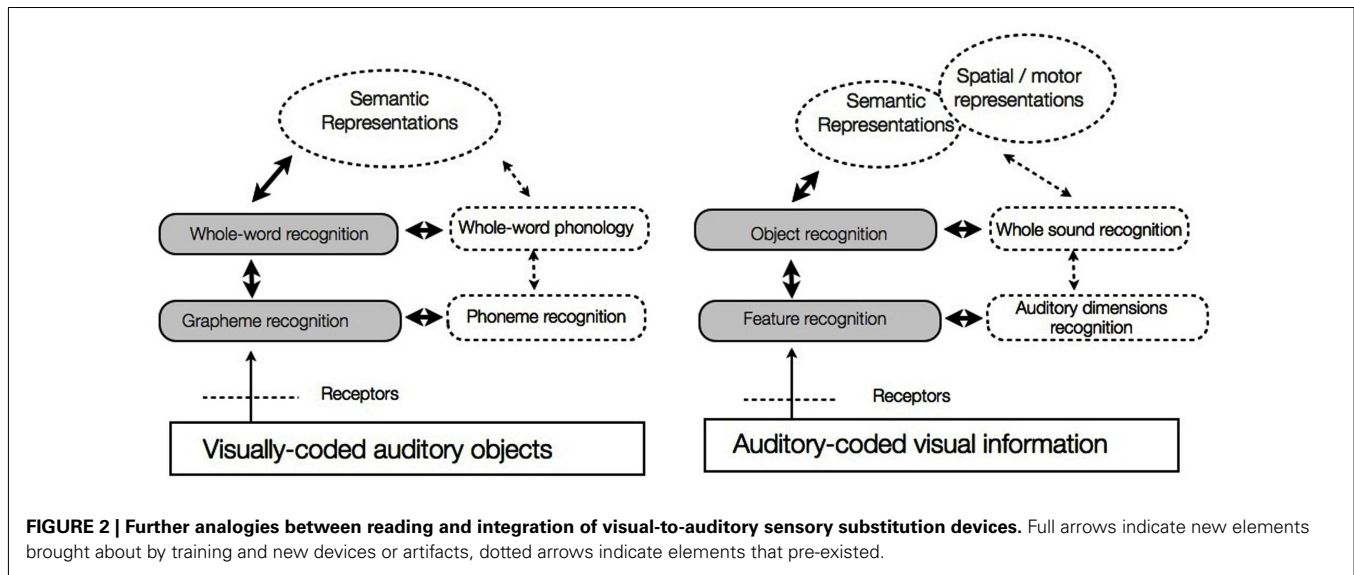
Semantic Representations

Whole-word recognition

Whole-word phonology

Grapheme recognition

Phoneme recognition

Receptors

Visually-coded auditory objects

Spatial / motor representations

Semantic Representations

Object recognition

Whole sound recognition

Feature recognition

Auditory dimensions recognition

Receptors

Auditory-coded visual information

**FIGURE 2 | Further analogies between reading and integration of visual-to-auditory sensory substitution devices.** Full arrows indicate new elements brought about by training and new devices or artifacts, dotted arrows indicate elements that pre-existed.